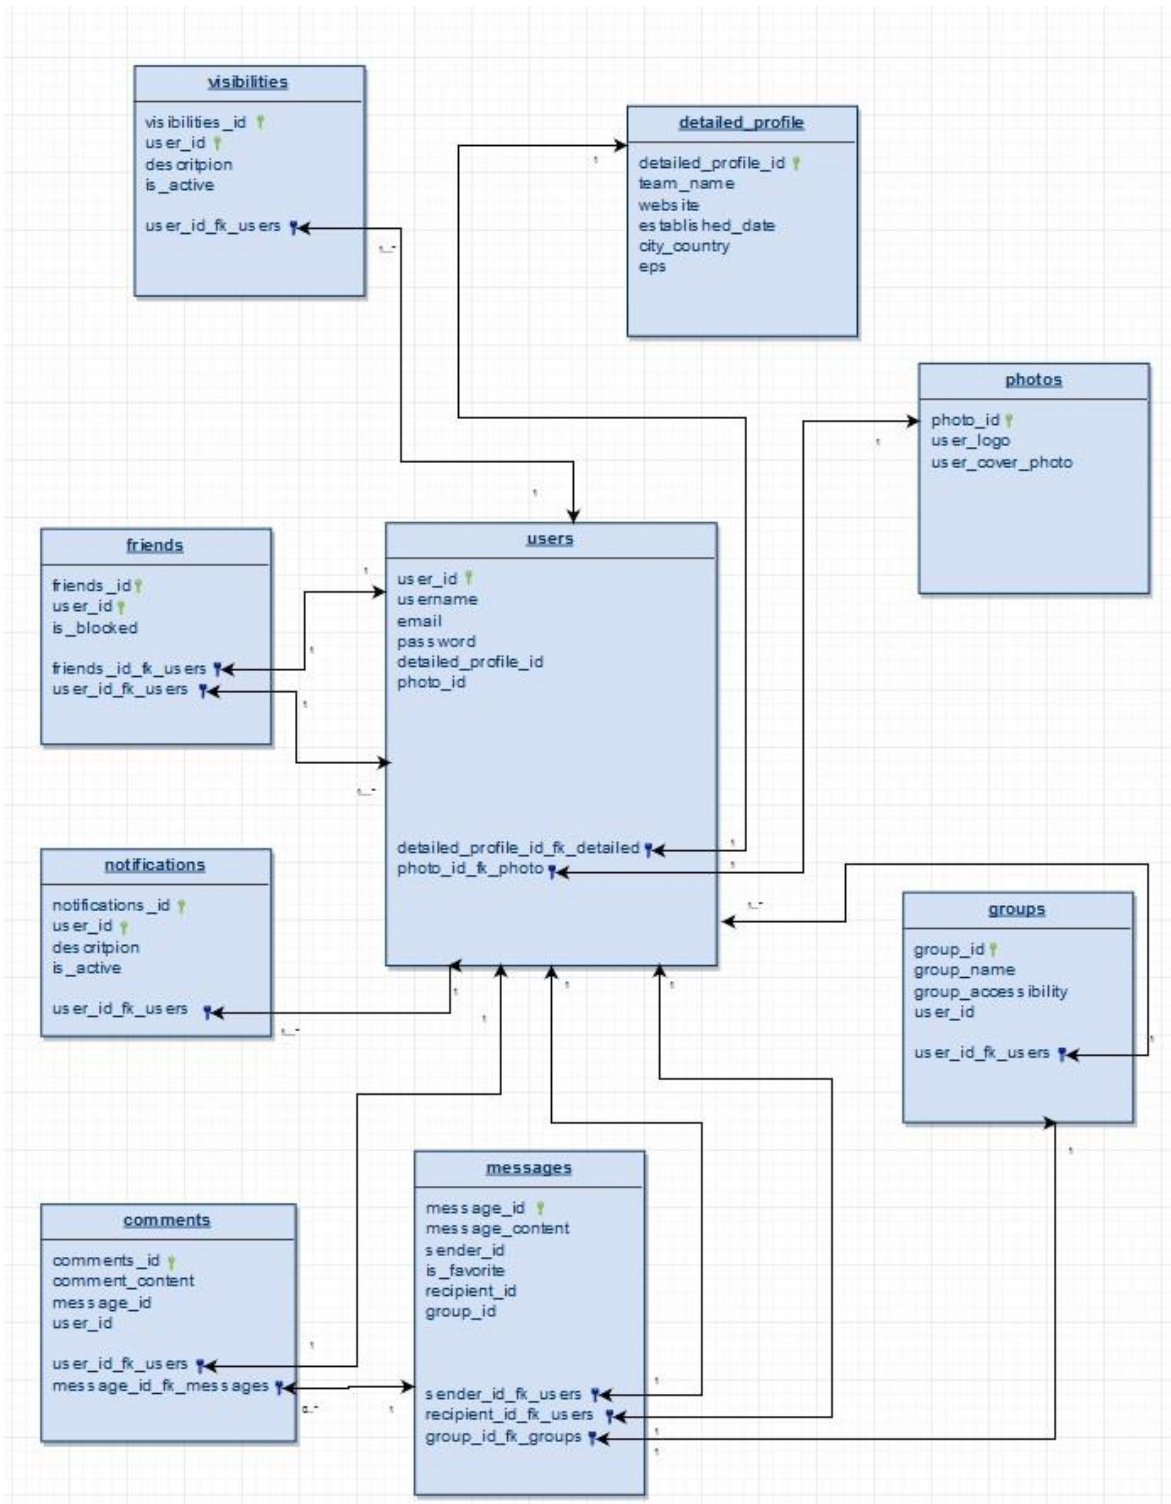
visibilities

visibilities_id
user_id
descritpion
is_active

user_id_fk_users

detailed_profile

detailed_profile_id
team_name
website
established_date
city_country
eps

photos

photo_id
user_logo
user_cover_photo

friends

friends_id
user_id
is_blocked

friends_id_fk_users
user_id_fk_users

users

user_id
username
email
password
detailed_profile_id
photo_id

detailed_profile_id_fk_detailed
photo_id_fk_photo

notifications

notifications_id
user_id
descritpion
is_active

user_id_fk_users

groups

group_id
group_name
group_accessibility
user_id

user_id_fk_users

comments

comments_id
comment_content
message_id
user_id

user_id_fk_users
message_id_fk_messages

messages

message_id
message_content
sender_id
is_favorite
recipient_id
group_id

sender_id_fk_users
recipient_id_fk_users
group_id_fk_groups